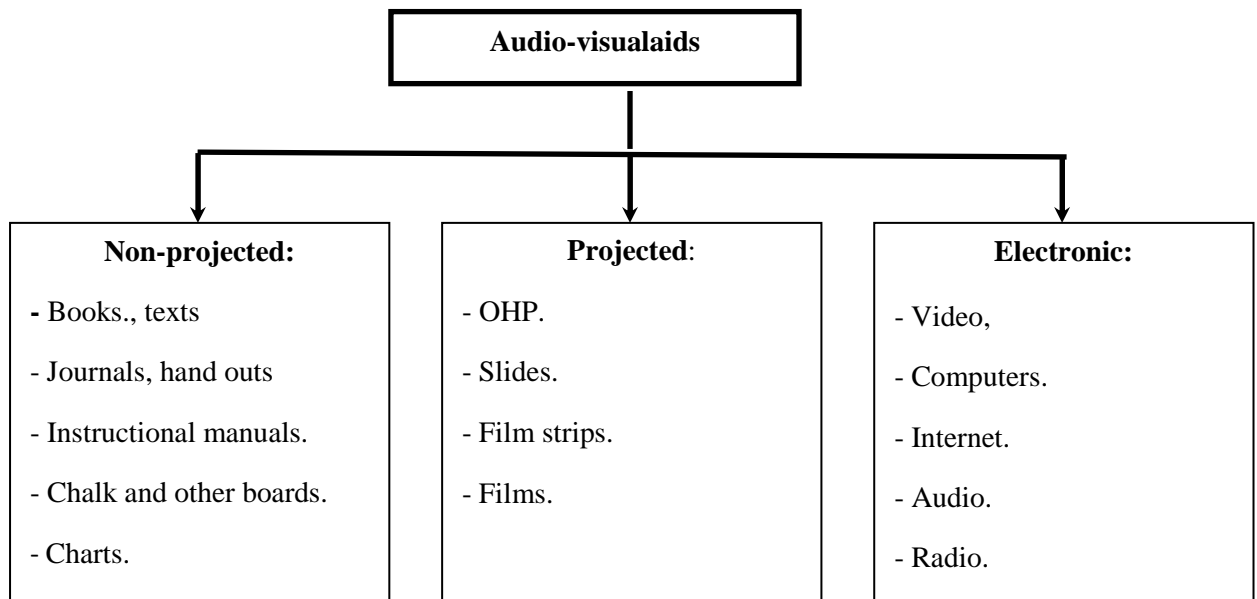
Audio-visualaids

Non-projected:
- Books., texts
- Journals, hand outs
- Instructional manuals.
- Chalk and other boards.
- Charts.

Projected:
- OHP.
- Slides.
- Film strips.
- Films.

Electronic:
- Video,
- Computers.
- Internet.
- Audio.
- Radio.